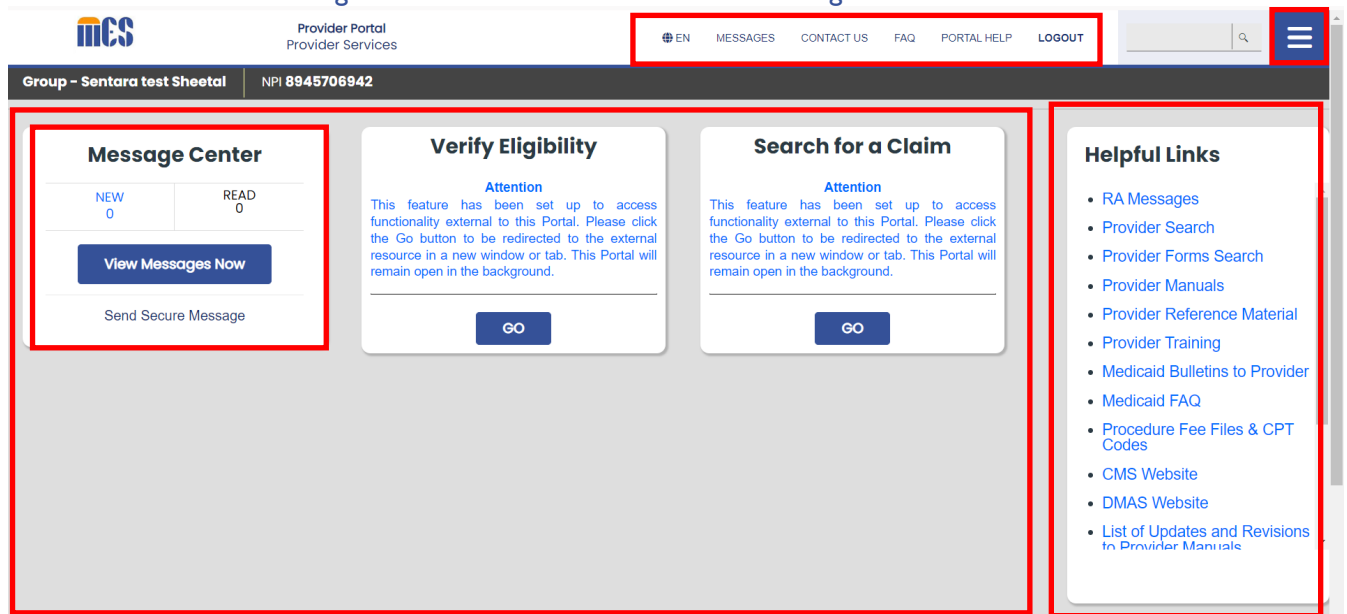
mcs

Provider Portal
Provider Services

EN MESSAGES CONTACT US FAQ PORTAL HELP LOGOUT

Group - Sentara test Sheetal NPI 8945706942

Message Center

| NEW | READ |
|---|---|
| 0 | 0 |

View Messages Now

Send Secure Message

Verify Eligibility

Attention
This feature has been set up to access functionality external to this Portal. Please click the Go button to be redirected to the external resource in a new window or tab. This Portal will remain open in the background.

GO

Search for a Claim

Attention
This feature has been set up to access functionality external to this Portal. Please click the Go button to be redirected to the external resource in a new window or tab. This Portal will remain open in the background.

GO

Helpful Links

- RA Messages
- Provider Search
- Provider Forms Search
- Provider Manuals
- Provider Reference Material
- Provider Training
- Medicaid Bulletins to Provider
- Medicaid FAQ
- Procedure Fee Files & CPT Codes
- CMS Website
- DMAS Website
- List of Updates and Revisions to Provider Manuals